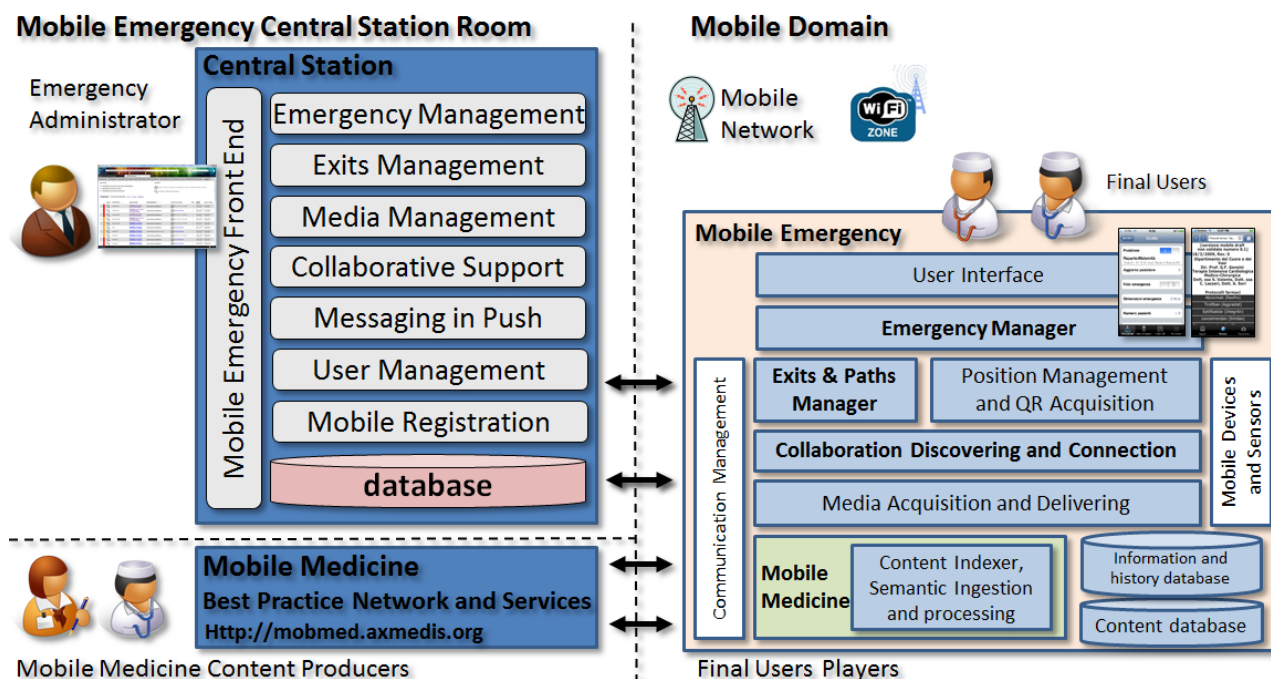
Mobile Emergency Central Station Room

Emergency Administrator

Central Station

Mobile Emergency Front End

Emergency Management

Exits Management

Media Management

Collaborative Support

Messaging in Push

User Management

Mobile Registration

database

Mobile Medicine

Best Practice Network and Services

Http://mobmed.axmedis.org

Mobile Medicine Content Producers

Mobile Domain

Mobile Network

WiFi ZONE

Final Users

Mobile Emergency

User Interface

Emergency Manager

Communication Management

Exits & Paths Manager

Position Management and QR Acquisition

Mobile Devices and Sensors

Collaboration Discovering and Connection

Media Acquisition and Delivering

Mobile Medicine

Content Indexer, Semantic Ingestion and processing

Information and history database

Content database

Final Users Players